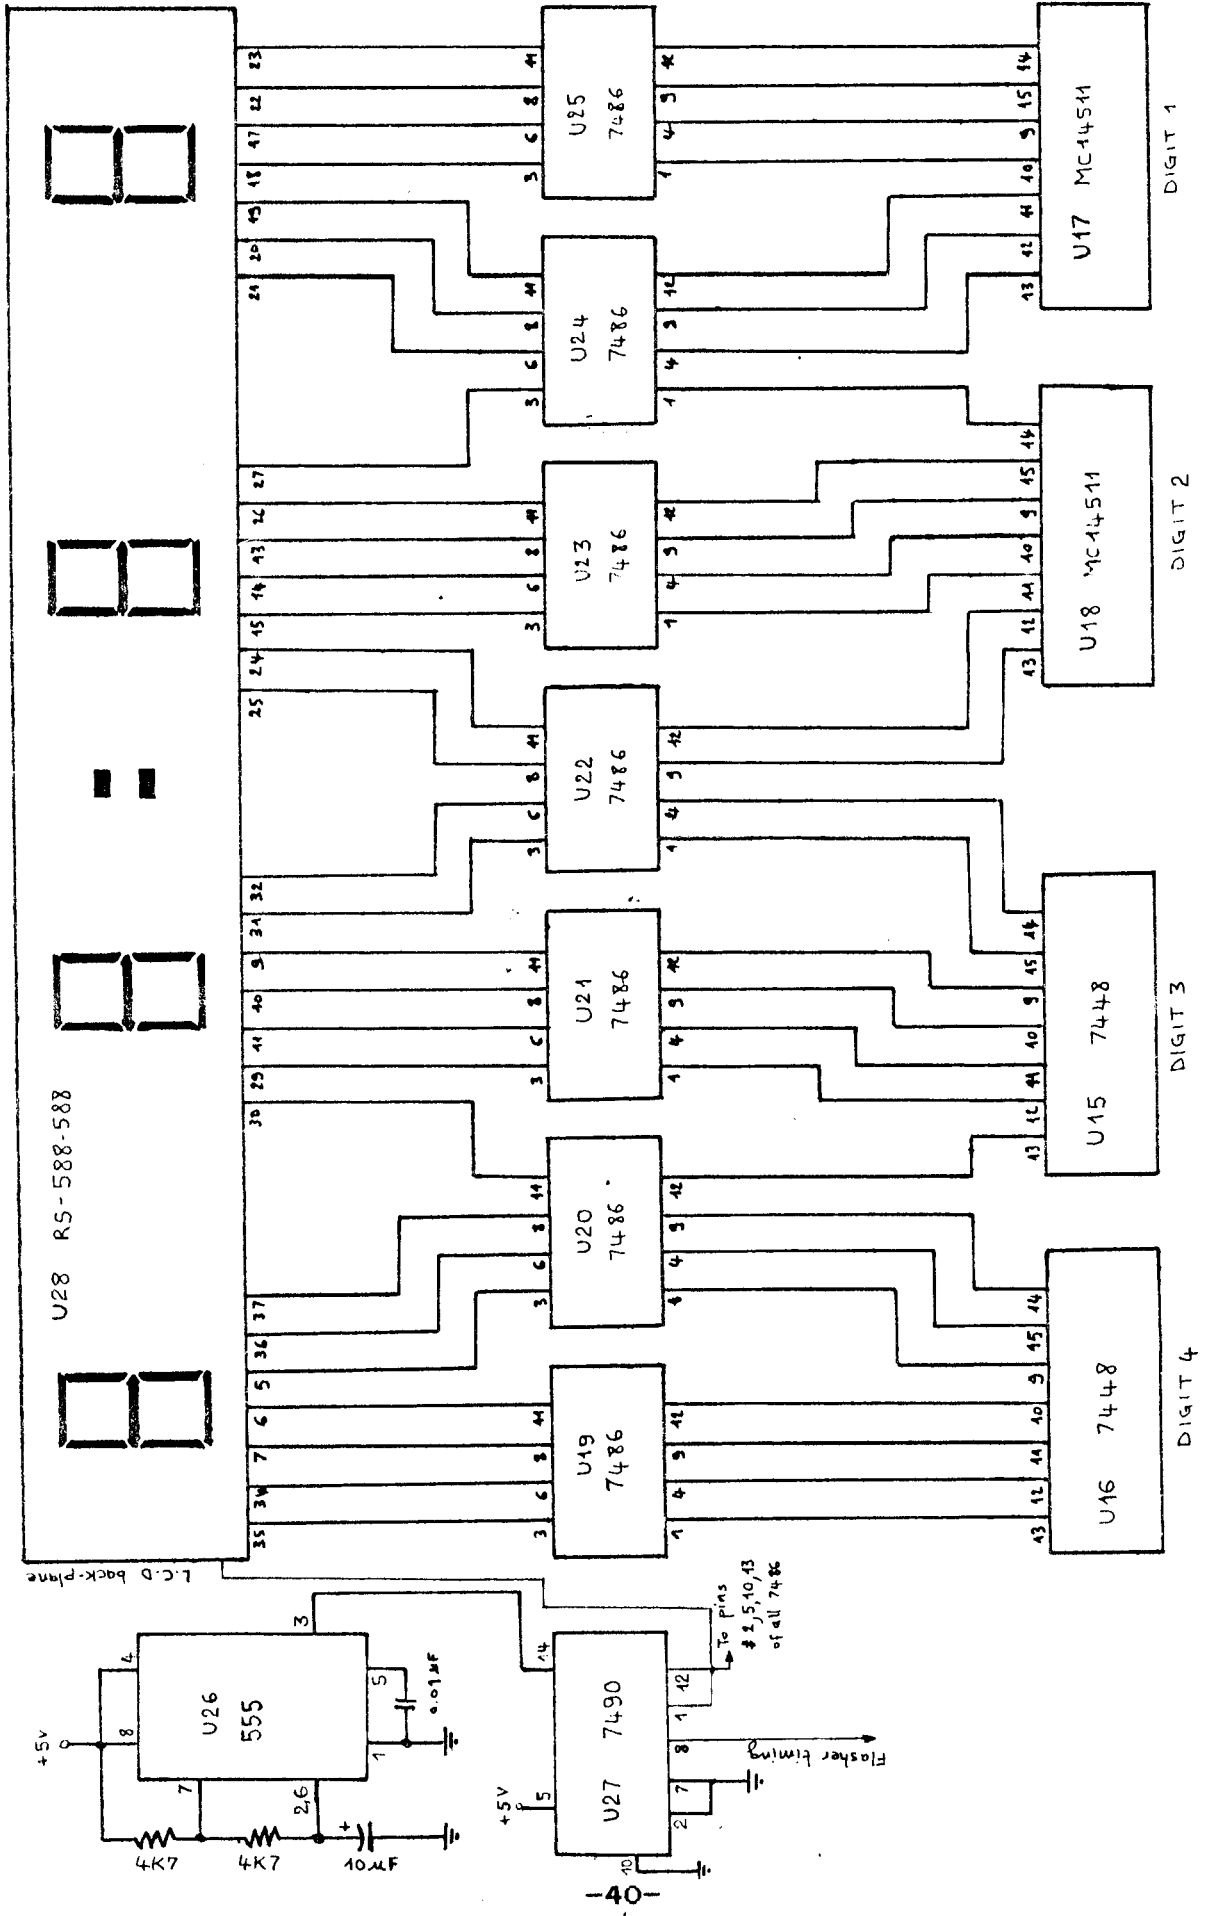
U28 RS-588-588

23 22 17 18 19 20 21 27 26 13 14 15 24 25 32 31 9 10 11 29 30 37 36 5 6 7 34 35

U25 7486
11 8 6 3 12 9 4 1

U24 7486
11 8 6 3 12 9 4 1

U23 7486
11 8 6 3 12 9 4 1

U22 7486
11 8 6 3 12 9 4 1

U21 7486
11 8 6 3 12 9 4 1

U20 7486
11 8 6 3 12 9 4 1

U19 7486
11 8 6 3 12 9 4 1

U17 MC14511
14 15 9 10 11 12 13
DIGIT 1

U18 MC14511
14 15 9 10 11 12 13
DIGIT 2

U15 7448
14 15 9 10 11 12 13
DIGIT 3

U16 7448
14 15 9 10 11 12 13
DIGIT 4

L.C.D back-plane

U26 555
+5v 4 8 7 3 5 1 2,6
0.01µF
4K7 4K7 10µF

U27 7490
+5V 5 14 12 1 8 7 2 10
To pins # 2,5,10,13 of all 7486
Flasher timing

-40-